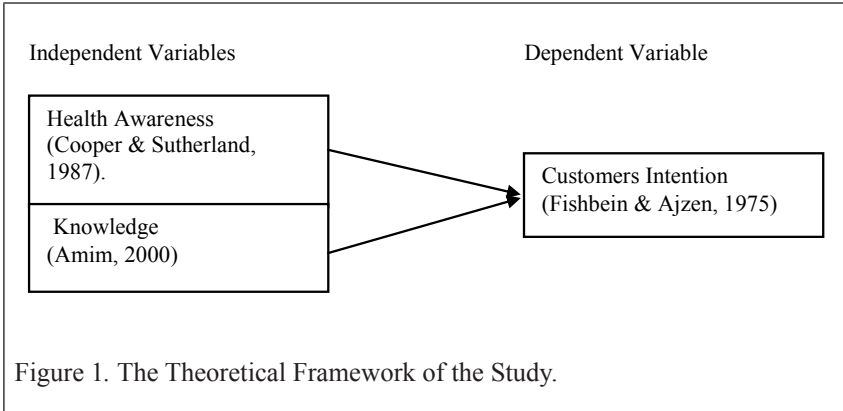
Independent Variables

Dependent Variable

Health Awareness (Cooper & Sutherland, 1987).

Knowledge (Amim, 2000)

Customers Intention (Fishbein & Ajzen, 1975)

Figure 1. The Theoretical Framework of the Study.